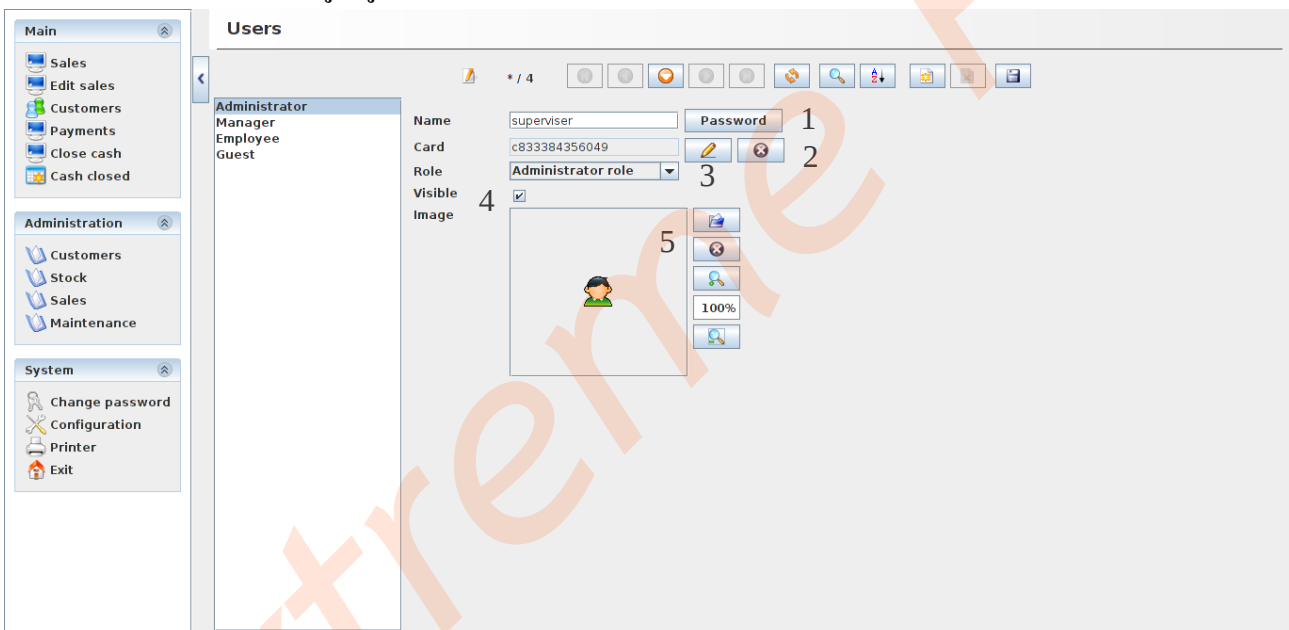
Main

Sales
Edit sales
Customers
Payments
Close cash
Cash closed

Administration

Customers
Stock
Sales
Maintenance

System

Change password
Configuration
Printer
Exit

Users

* / 4

Administrator
Manager
Employee
Guest

Name superviser Password 1
Card c833384356049 2
Role Administrator role 3
Visible 4
Image
5
100%

xtreme